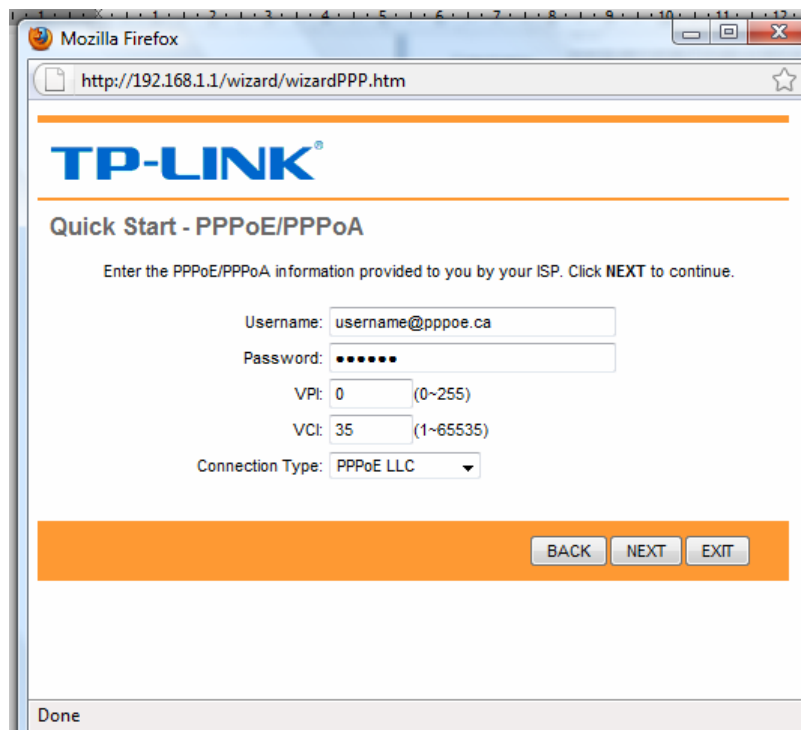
Mozilla Firefox

http://192.168.1.1/wizard/wizardPPP.htm

TP-LINK®

Quick Start - PPPoE/PPPoA

Enter the PPPoE/PPPoA information provided to you by your ISP. Click **NEXT** to continue.

Username: username@pppoe.ca

Password: ••••••

VPI: 0 (0~255)

VCI: 35 (1~65535)

Connection Type: PPPoE LLC

BACK NEXT EXIT

Done